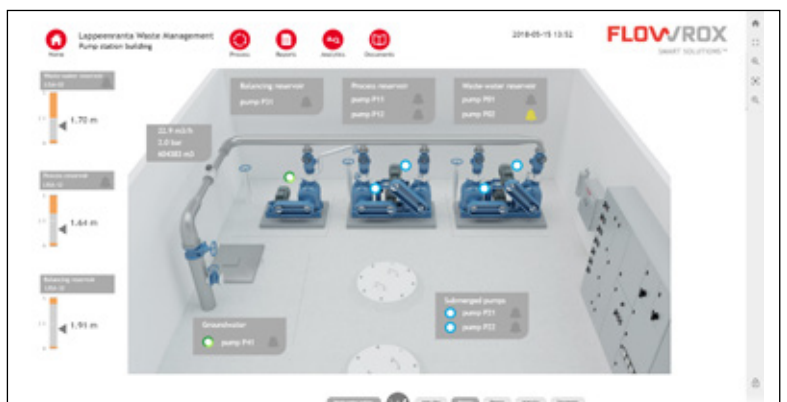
Home

Lappeenranta Waste Management
Pump station building

Process

Reports

Analytics

Documents

2018-05-15 13:52

FLOWROX
SMART SOLUTIONS™

Waste water reservoir
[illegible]

1.70 m

Process reservoir
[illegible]

1.64 m

Balancing reservoir
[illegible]

1.91 m

22.9 m3/h
2.0 bar
404383 m3

Balancing reservoir
pump P31

Process reservoir
pump P11
pump P12

Waste water reservoir
pump P01
pump P02

Groundwater
pump P41

Submerged pumps
pump P21
pump P22